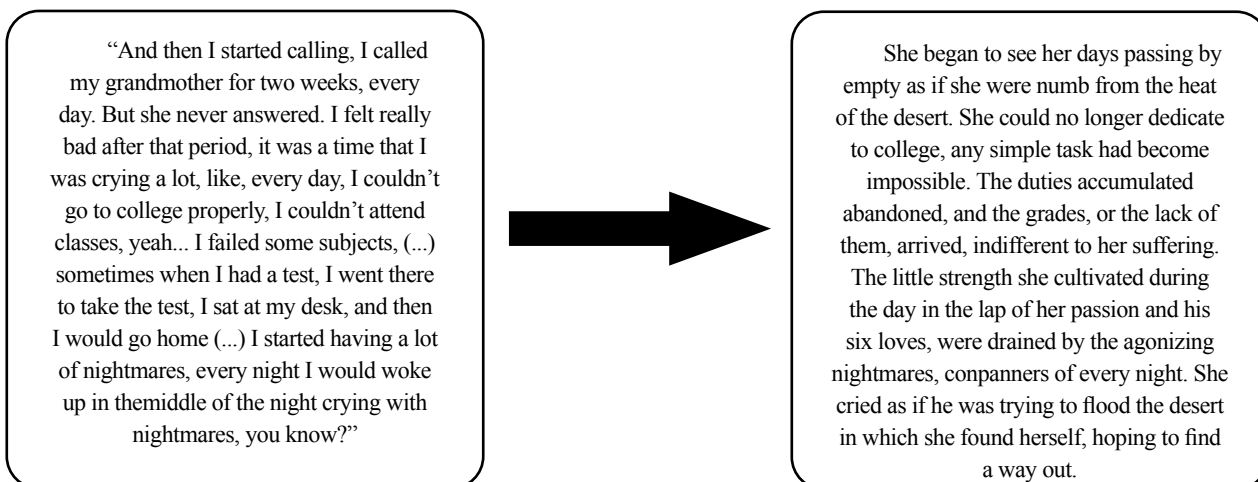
“And then I started calling, I called my grandmother for two weeks, every day. But she never answered. I felt really bad after that period, it was a time that I was crying a lot, like, every day, I couldn’t go to college properly, I couldn’t attend classes, yeah... I failed some subjects, (...) sometimes when I had a test, I went there to take the test, I sat at my desk, and then I would go home (...) I started having a lot of nightmares, every night I would woke up in themiddle of the night crying with nightmares, you know?”

She began to see her days passing by empty as if she were numb from the heat of the desert. She could no longer dedicate to college, any simple task had become impossible. The duties accumulated abandoned, and the grades, or the lack of them, arrived, indifferent to her suffering. The little strength she cultivated during the day in the lap of her passion and his six loves, were drained by the agonizing nightmares, conpanners of every night. She cried as if he was trying to flood the desert in which she found herself, hoping to find a way out.